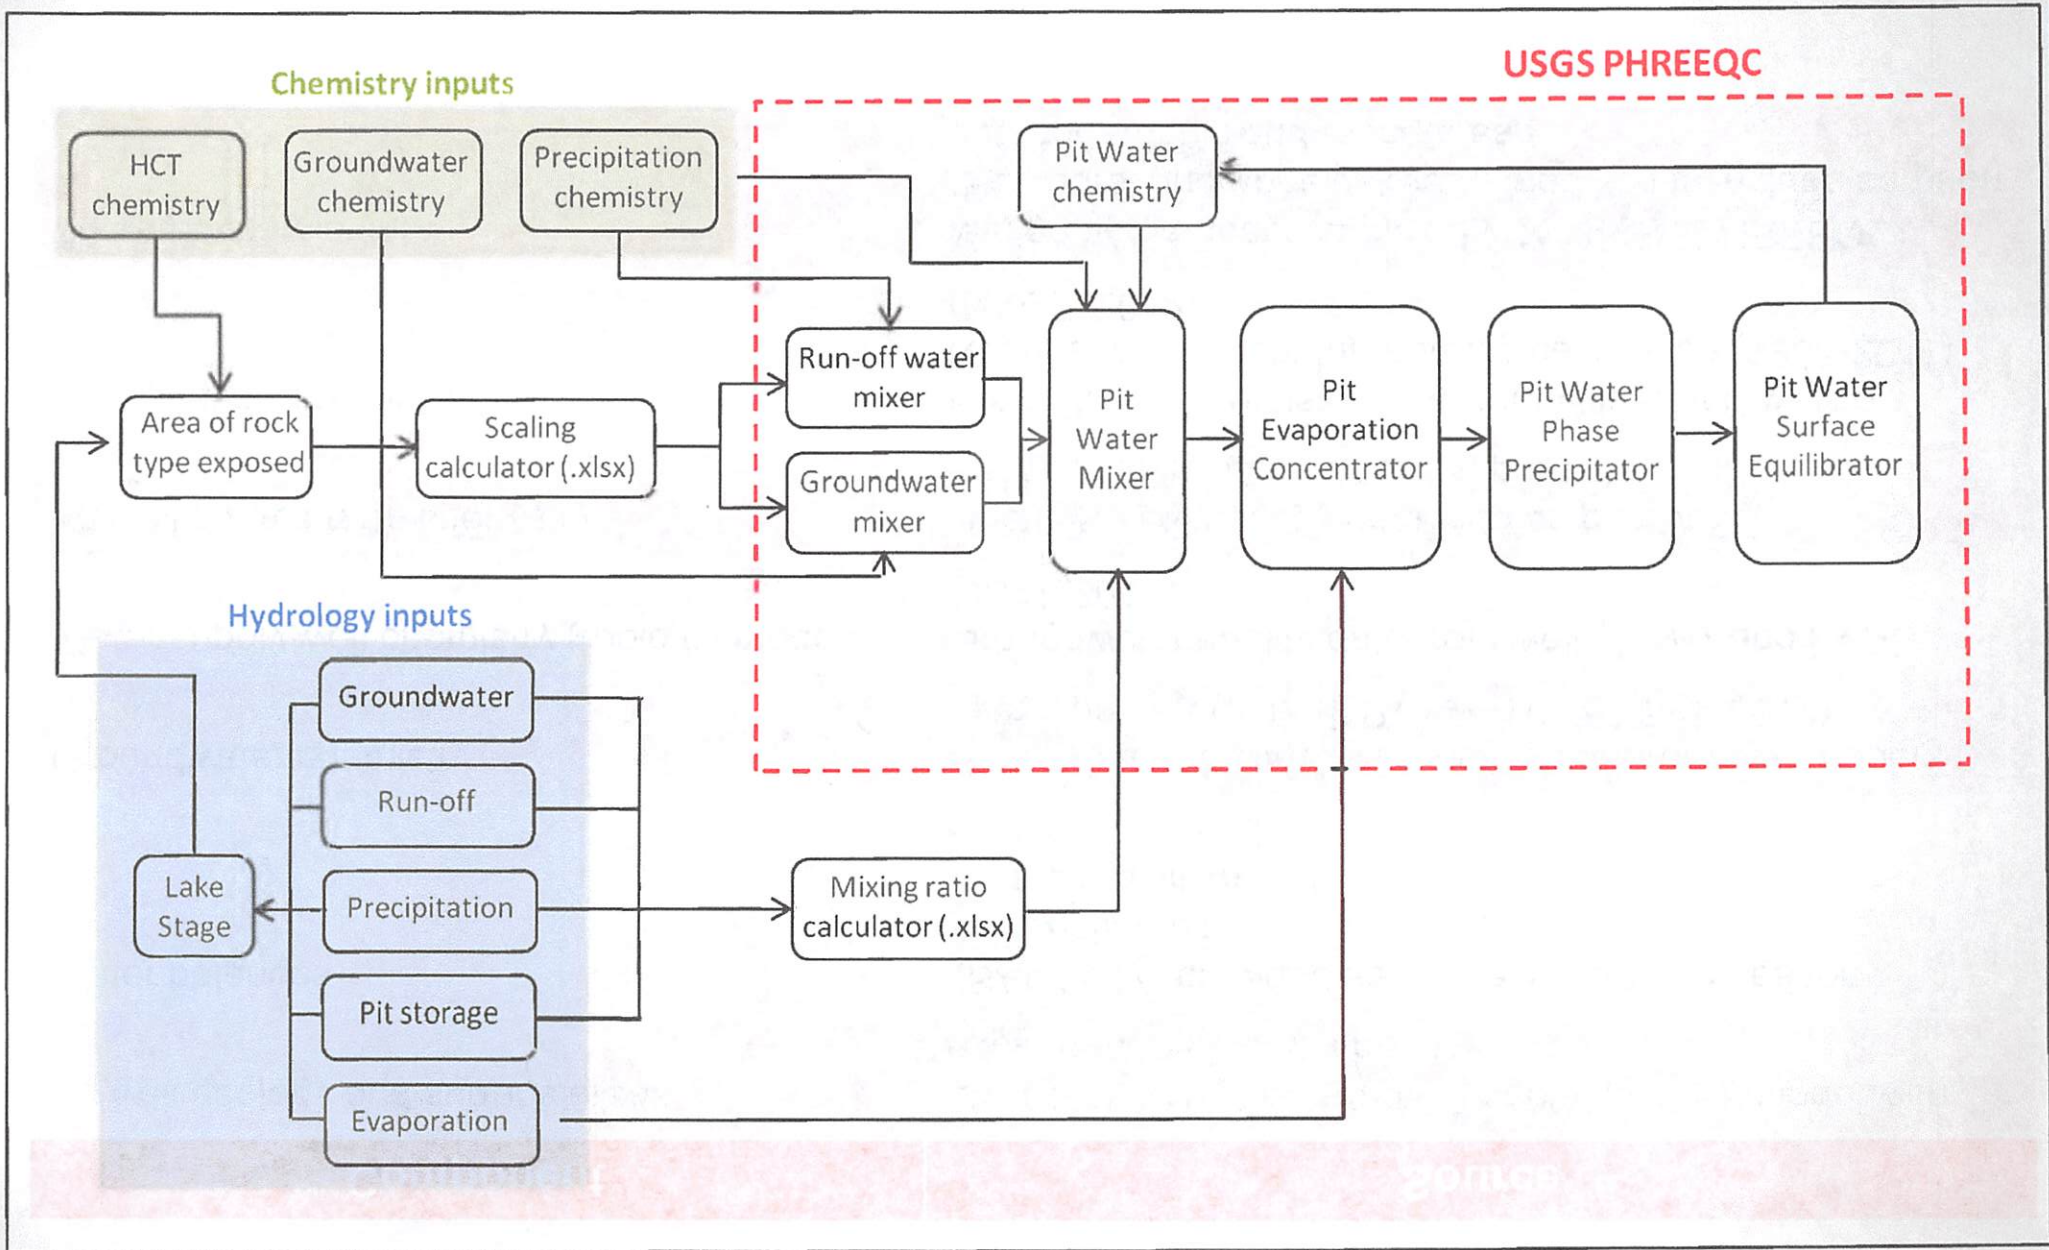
Chemistry inputs

USGS PHREEQC

HCT chemistry

Groundwater chemistry

Precipitation chemistry

Pit Water chemistry

Run-off water mixer

Groundwater mixer

Pit Water Mixer

Pit Evaporation Concentrator

Pit Water Phase Precipitator

Pit Water Surface Equilibrator

Area of rock type exposed

Scaling calculator (.xlsx)

Hydrology inputs

Groundwater

Run-off

Lake Stage

Precipitation

Pit storage

Evaporation

Mixing ratio calculator (.xlsx)